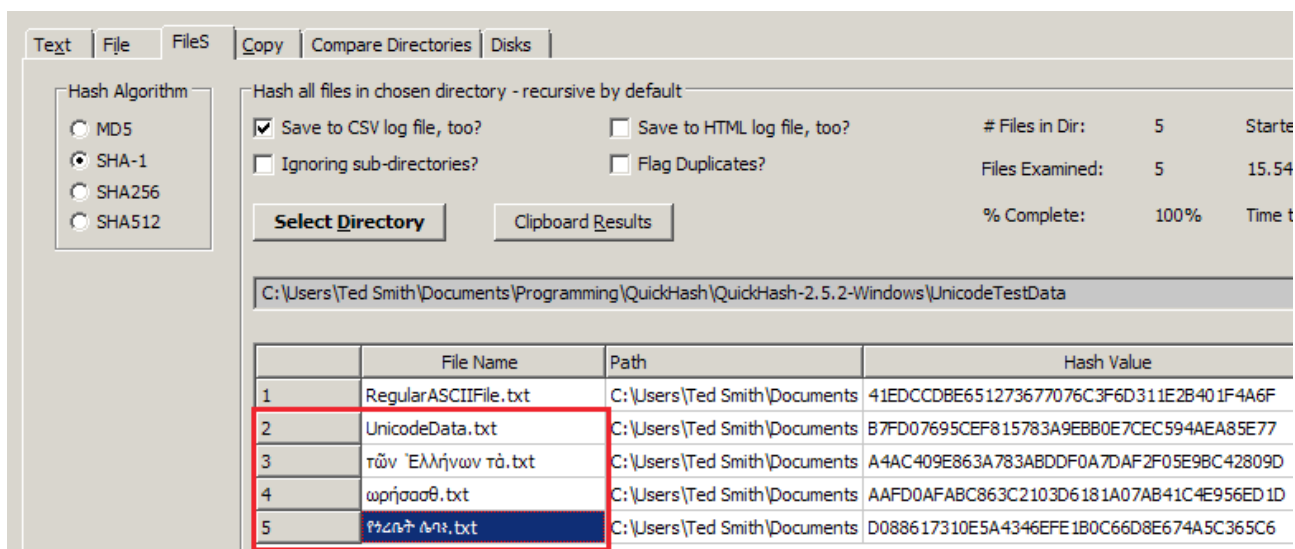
Text | File | FileS | Copy | Compare Directories | Disks

Hash Algorithm
MD5
SHA-1
SHA256
SHA512

Hash all files in chosen directory - recursive by default
Save to CSV log file, too?
Save to HTML log file, too?
Ignoring sub-directories?
Flag Duplicates?

# Files in Dir: 5 Starte
Files Examined: 5 15.54
% Complete: 100% Time t

Select Directory
Clipboard Results

C:\Users\Ted Smith\Documents\Programming\QuickHash\QuickHash-2.5.2-Windows\UnicodeTestData

| | File Name | Path | Hash Value |
|---|---|---|---|
| 1 | RegularASCIIFile.txt | C:\Users\Ted Smith\Documents | 41EDCCDBE651273677076C3F6D311E2B401F4A6F |
| 2 | UnicodeData.txt | C:\Users\Ted Smith\Documents | B7FD07695CEF815783A9EBB0E7CEC594AEA85E77 |
| 3 | τῶν Ἑλλήνων τὰ.txt | C:\Users\Ted Smith\Documents | A4AC409E863A783ABDDF0A7DAF2F05E9BC42809D |
| 4 | ωρήσασθ.txt | C:\Users\Ted Smith\Documents | AAFD0AFABC863C2103D6181A07AB41C4E956ED1D |
| 5 | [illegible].txt | C:\Users\Ted Smith\Documents | D088617310E5A4346EFE1B0C66D8E674A5C365C6 |